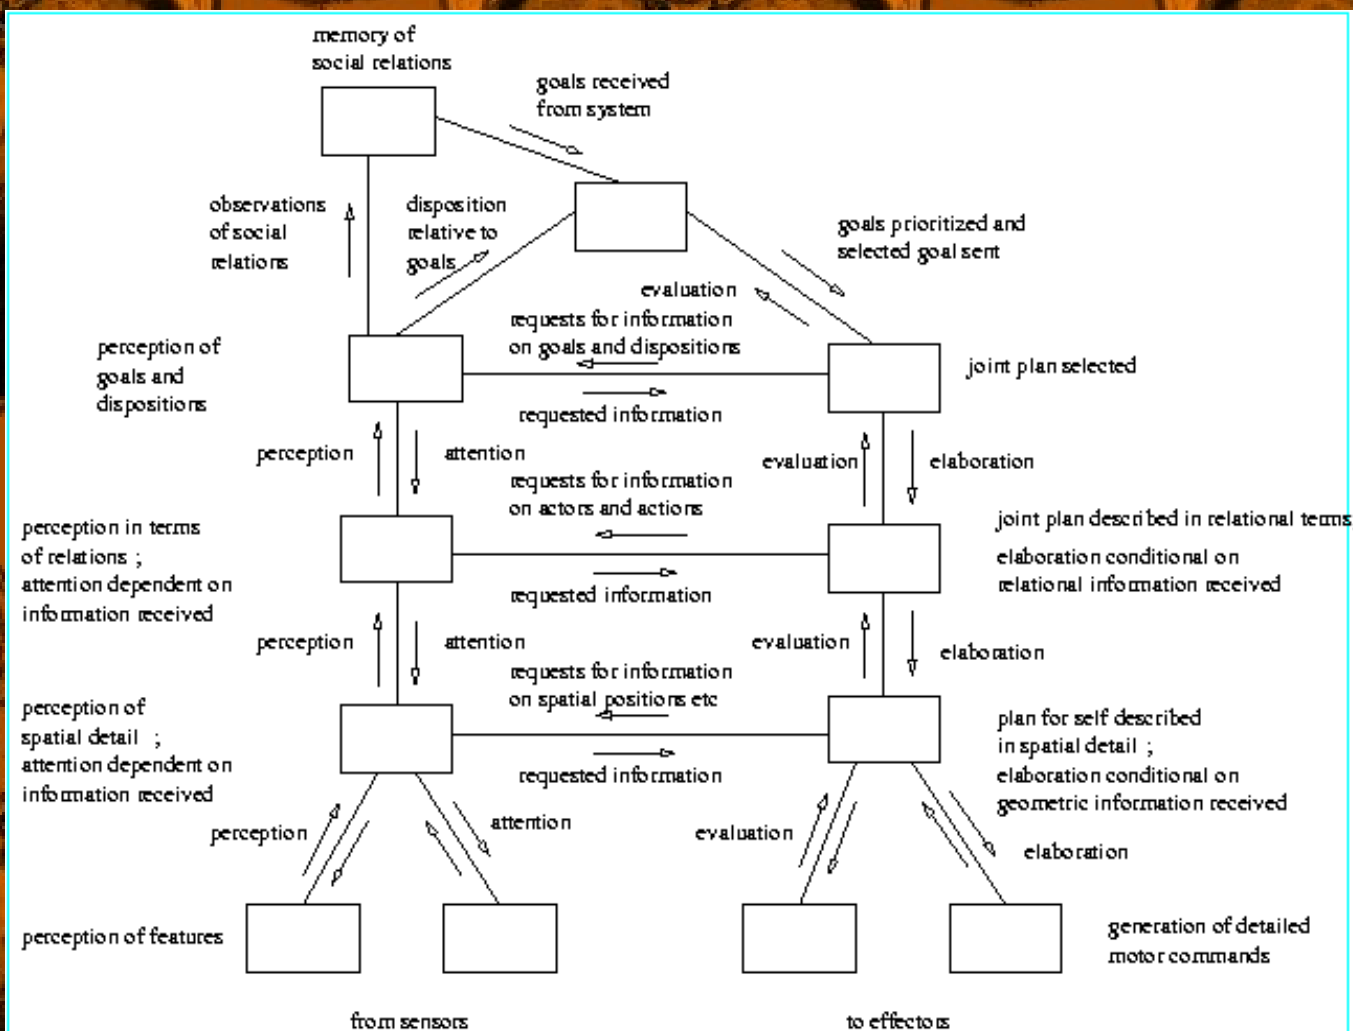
memory of social relations

goals received from system

observations of social relations

disposition relative to goals

goals prioritized and selected goal sent

evaluation

requests for information on goals and dispositions

perception of goals and dispositions

joint plan selected

requested information

perception

attention

evaluation

elaboration

requests for information on actors and actions

perception in terms of relations ; attention dependent on information received

joint plan described in relational terms

elaboration conditional on relational information received

requested information

perception

attention

evaluation

elaboration

requests for information on spatial positions etc

perception of spatial detail ; attention dependent on information received

plan for self described in spatial detail ; elaboration conditional on geometric information received

requested information

perception

attention

evaluation

elaboration

perception of features

generation of detailed motor commands

from sensors

to effectors